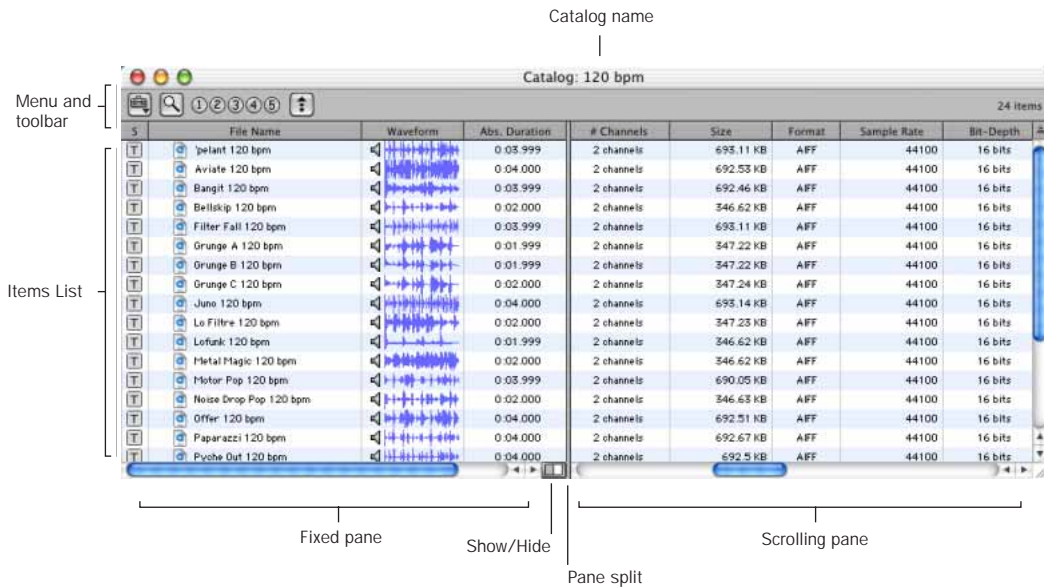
Catalog name

Catalog: 120 bpm

Menu and toolbar

①②③④⑤

24 items

| S | File Name | Waveform | Abs. Duration | # Channels | Size | Format | Sample Rate | Bit-Depth |
|---|---|---|---|---|---|---|---|---|
| T | 'pelant 120 bpm | | 0:03.999 | 2 channels | 693.11 KB | AIFF | 44100 | 16 bits |
| T | Aviate 120 bpm | | 0:04.000 | 2 channels | 692.53 KB | AIFF | 44100 | 16 bits |
| T | Bangit 120 bpm | | 0:03.999 | 2 channels | 692.46 KB | AIFF | 44100 | 16 bits |
| T | Bellskip 120 bpm | | 0:02.000 | 2 channels | 346.62 KB | AIFF | 44100 | 16 bits |
| T | Filter Fall 120 bpm | | 0:03.999 | 2 channels | 693.11 KB | AIFF | 44100 | 16 bits |
| T | Grunge A 120 bpm | | 0:01.999 | 2 channels | 347.22 KB | AIFF | 44100 | 16 bits |
| T | Grunge B 120 bpm | | 0:01.999 | 2 channels | 347.22 KB | AIFF | 44100 | 16 bits |
| T | Grunge C 120 bpm | | 0:02.000 | 2 channels | 347.24 KB | AIFF | 44100 | 16 bits |
| T | Juno 120 bpm | | 0:04.000 | 2 channels | 693.14 KB | AIFF | 44100 | 16 bits |
| T | Lo Filtre 120 bpm | | 0:02.000 | 2 channels | 347.23 KB | AIFF | 44100 | 16 bits |
| T | Lofunk 120 bpm | | 0:01.999 | 2 channels | 346.62 KB | AIFF | 44100 | 16 bits |
| T | Metal Magic 120 bpm | | 0:02.000 | 2 channels | 346.62 KB | AIFF | 44100 | 16 bits |
| T | Motor Pop 120 bpm | | 0:03.999 | 2 channels | 690.05 KB | AIFF | 44100 | 16 bits |
| T | Noise Drop Pop 120 bpm | | 0:02.000 | 2 channels | 346.63 KB | AIFF | 44100 | 16 bits |
| T | Offer 120 bpm | | 0:04.000 | 2 channels | 692.51 KB | AIFF | 44100 | 16 bits |
| T | Paparazzi 120 bpm | | 0:04.000 | 2 channels | 692.67 KB | AIFF | 44100 | 16 bits |
| T | Pyche Out 120 bpm | | 0:04.000 | 2 channels | 692.5 KB | AIFF | 44100 | 16 bits |

Items List

Fixed pane

Show/Hide

Scrolling pane

Pane split